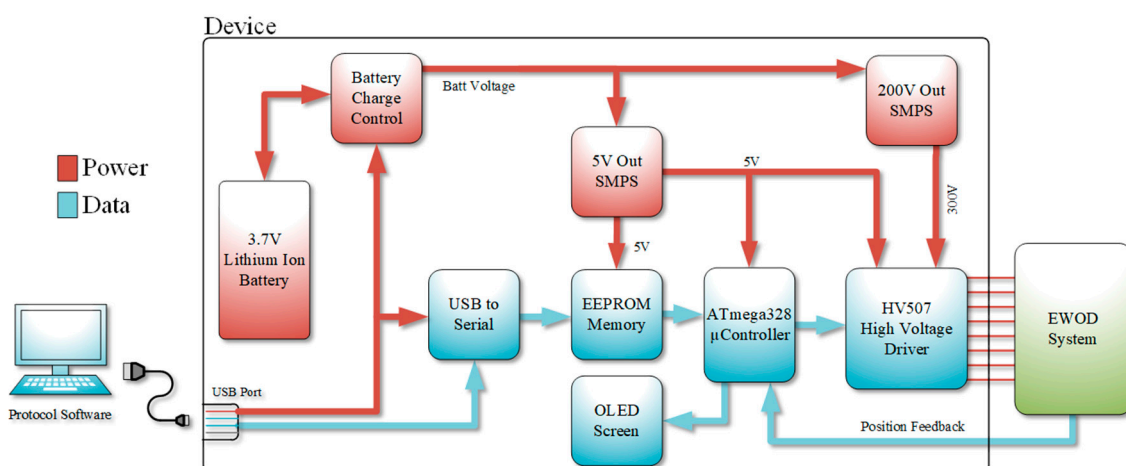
Device

Battery Charge Control

Batt Voltage

200V Out SMPS

Power

Data

5V Out SMPS

5V

300V

3.7V Lithium Ion Battery

5V

USB to Serial

EEPROM Memory

ATmega328 µController

HV507 High Voltage Driver

EWOD System

USB Port

Protocol Software

OLED Screen

Position Feedback